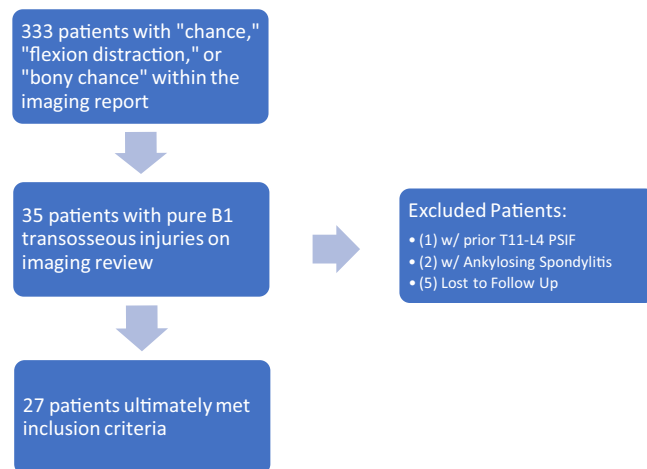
333 patients with "chance," "flexion distraction," or "bony chance" within the imaging report

35 patients with pure B1 transosseous injuries on imaging review

27 patients ultimately met inclusion criteria

Excluded Patients:
• (1) w/ prior T11-L4 PSIF
• (2) w/ Ankylosing Spondylitis
• (5) Lost to Follow Up